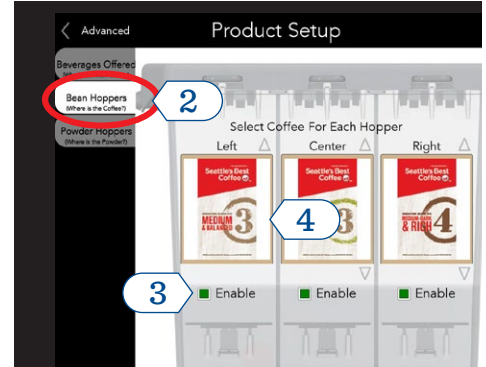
Advanced

Product Setup

Beverages Offered

Bean Hoppers
(Where is the Coffee?)

2

Powder Hoppers
(Where is the Powder?)

Select Coffee For Each Hopper

Left

Center

Right

Seattle's Best Coffee

MEDIUM & BALANCED

3

Seattle's Best Coffee

3

4

Seattle's Best Coffee

MEDIUM-DARK & RICH

4

3

Enable

Enable

Enable